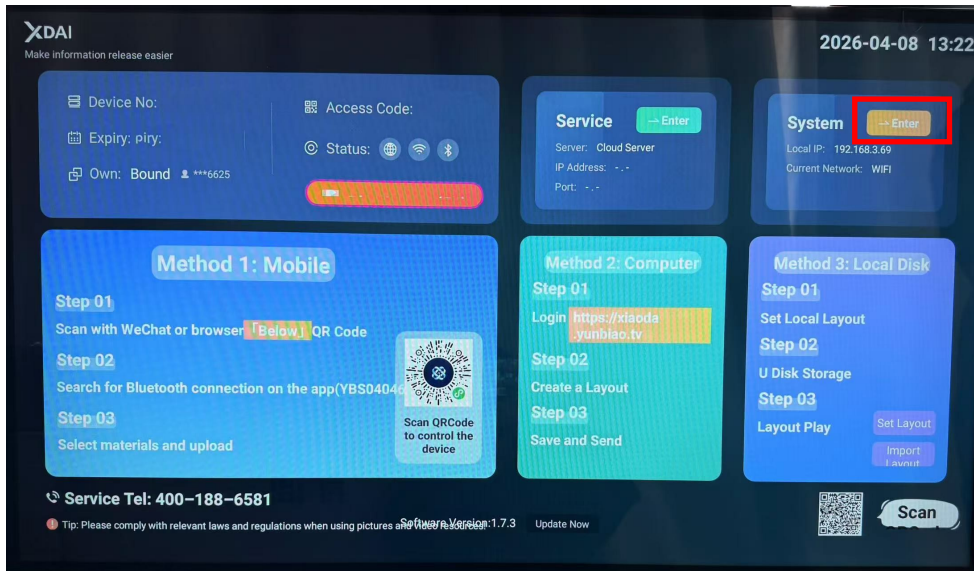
XDAI
Make information release easier

2026-04-08 13:22

Device No:
Expiry: piry:
Own: Bound ***6625

Access Code:
Status:

Service → Enter
Server: Cloud Server
IP Address: -.-
Port: -.-

System → Enter
Local IP: 192.168.3.69
Current Network: WIFI

Method 1: Mobile
Step 01
Scan with WeChat or browser「Below」QR Code
Step 02
Search for Bluetooth connection on the app(YBS04046
Step 03
Select materials and upload

Scan QRCode to control the device

Method 2: Computer
Step 01
Login https://xiaoda.yunbiao.tv
Step 02
Create a Layout
Step 03
Save and Send

Method 3: Local Disk
Step 01
Set Local Layout
Step 02
U Disk Storage
Step 03
Layout Play
Set Layout
Import Layout

Service Tel: 400-188-6581
Tip: Please comply with relevant laws and regulations when using pictures and video resources!
Software Version:1.7.3
Update Now

Scan